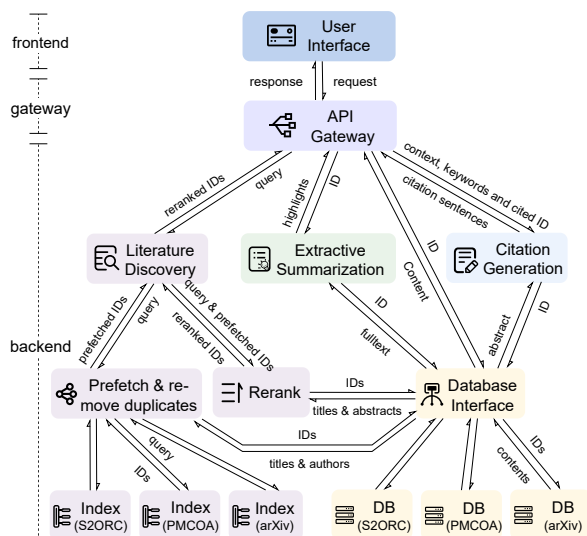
frontend

gateway

backend

User Interface

response

request

API Gateway

reranked IDs

query

highlights

ID

context, keywords and cited ID

citation sentences

ID

content

Literature Discovery

Extractive Summarization

Citation Generation

prefetched IDs

query

reranked IDs

query & prefetched IDs

ID

fulltext

abstract

ID

Prefetch & remove duplicates

Rerank

IDs

titles & abstracts

Database Interface

IDs

titles & authors

IDs

query

contents

IDs

Index (S2ORC)

Index (PMCOA)

Index (arXiv)

DB (S2ORC)

DB (PMCOA)

DB (arXiv)